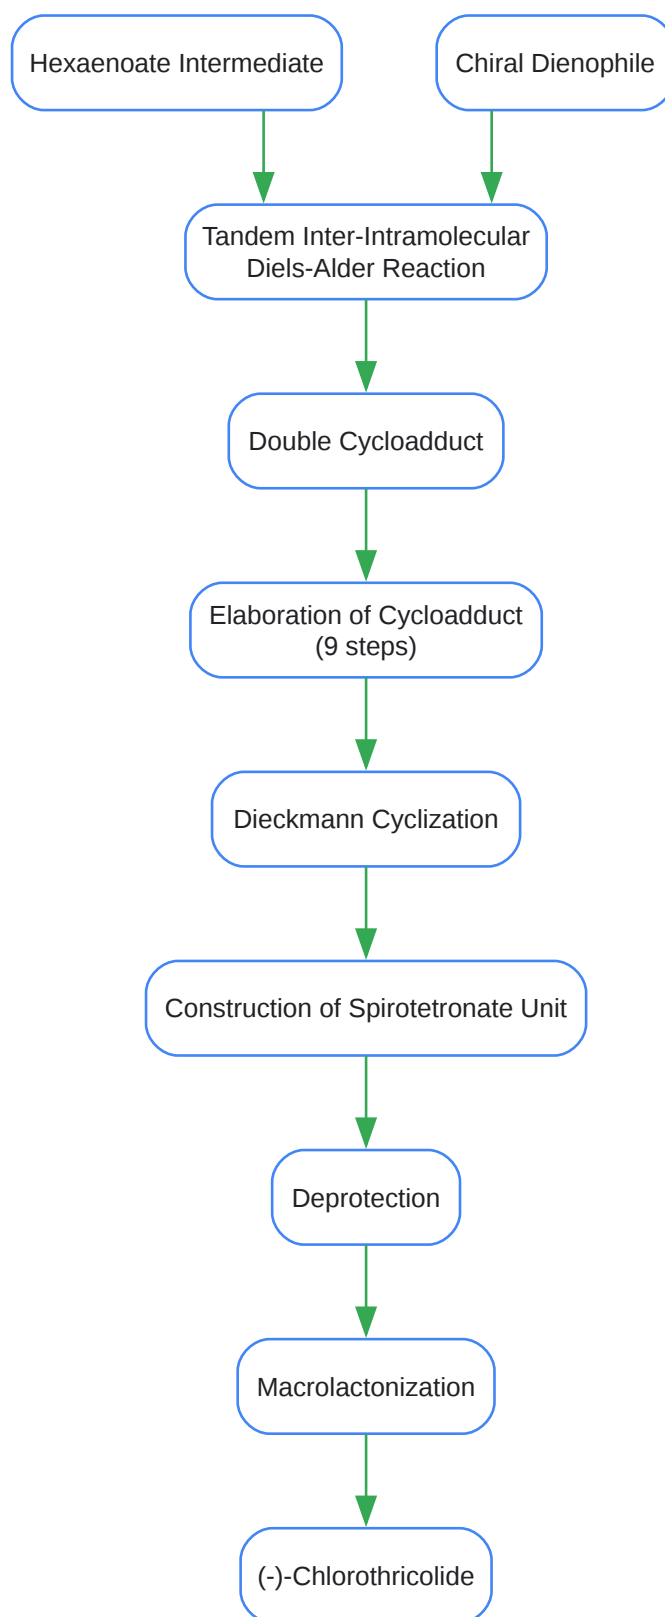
Hexaenoate Intermediate

Chiral Dienophile

Tandem Inter-Intramolecular Diels-Alder Reaction

Double Cycloadduct

Elaboration of Cycloadduct (9 steps)

Dieckmann Cyclization

Construction of Spirotetronate Unit

Deprotection

Macrolactonization

(-)-Chlorothricolide